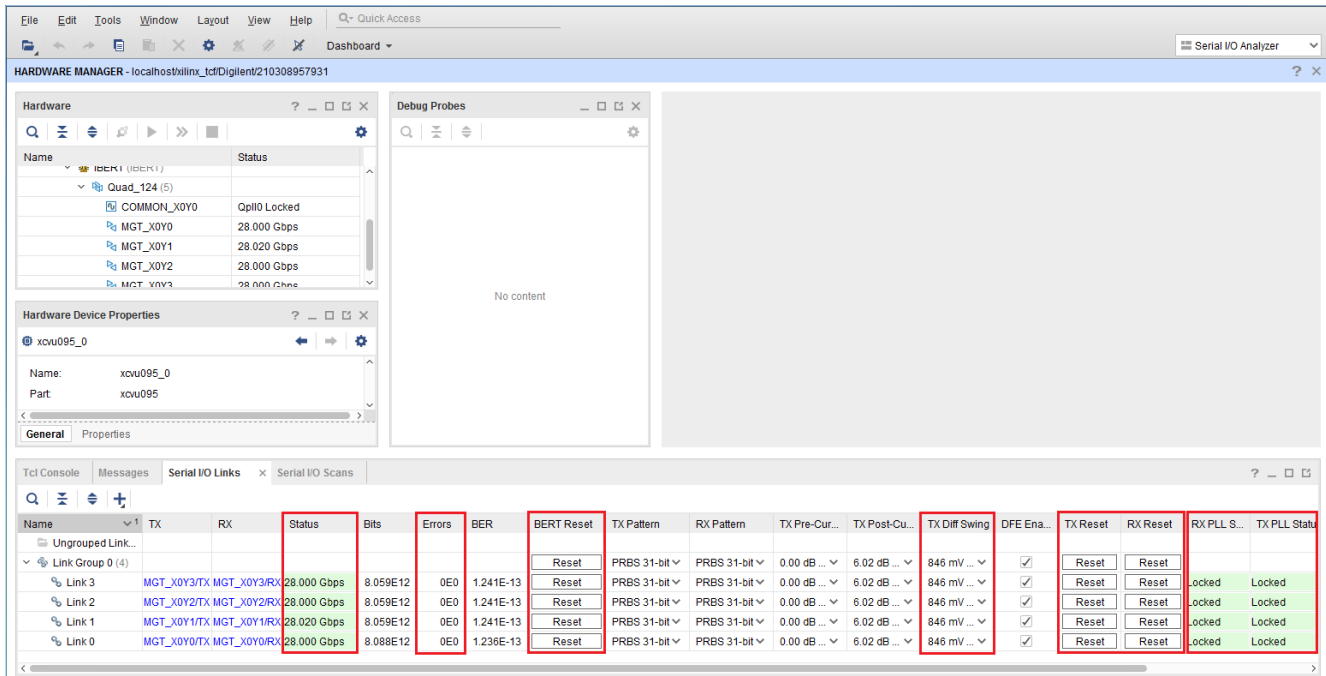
File Edit Tools Window Layout View Help Quick Access

Dashboard

Serial I/O Analyzer

HARDWARE MANAGER - localhost/xilinx_tcf/Digilent/210308957931

Hardware

| Name | Status |
|---|---|
| IBERT (IBERT) | |
| Quad_124 (5) | |
| COMMON_X0Y0 | Qpll0 Locked |
| MGT_X0Y0 | 28.000 Gbps |
| MGT_X0Y1 | 28.020 Gbps |
| MGT_X0Y2 | 28.000 Gbps |
| MGT_X0Y3 | 28.000 Gbps |

Debug Probes

No content

Hardware Device Properties

xcvu095_0

Name: xcvu095_0
Part: xcvu095

General Properties

Tcl Console Messages Serial I/O Links Serial I/O Scans

| Name | TX | RX | Status | Bits | Errors | BER | BERT Reset | TX Pattern | RX Pattern | TX Pre-Cur... | TX Post-Cu... | TX Diff Swing | DFE Ena... | TX Reset | RX Reset | RX PLL S... | TX PLL Statu |
|---|---|---|---|---|---|---|---|---|---|---|---|---|---|---|---|---|---|
| Ungrouped Link... | | | | | | | | | | | | | | | | | |
| Link Group 0 (4) | | | | | | | Reset | PRBS 31-bit | PRBS 31-bit | 0.00 dB ... | 6.02 dB ... | 846 mV ... | ✓ | Reset | Reset | | |
| Link 3 | MGT_X0Y3/TX | MGT_X0Y3/RX | 28.000 Gbps | 8.059E12 | 0E0 | 1.241E-13 | Reset | PRBS 31-bit | PRBS 31-bit | 0.00 dB ... | 6.02 dB ... | 846 mV ... | ✓ | Reset | Reset | Locked | Locked |
| Link 2 | MGT_X0Y2/TX | MGT_X0Y2/RX | 28.000 Gbps | 8.059E12 | 0E0 | 1.241E-13 | Reset | PRBS 31-bit | PRBS 31-bit | 0.00 dB ... | 6.02 dB ... | 846 mV ... | ✓ | Reset | Reset | Locked | Locked |
| Link 1 | MGT_X0Y1/TX | MGT_X0Y1/RX | 28.020 Gbps | 8.059E12 | 0E0 | 1.241E-13 | Reset | PRBS 31-bit | PRBS 31-bit | 0.00 dB ... | 6.02 dB ... | 846 mV ... | ✓ | Reset | Reset | Locked | Locked |
| Link 0 | MGT_X0Y0/TX | MGT_X0Y0/RX | 28.000 Gbps | 8.088E12 | 0E0 | 1.236E-13 | Reset | PRBS 31-bit | PRBS 31-bit | 0.00 dB ... | 6.02 dB ... | 846 mV ... | ✓ | Reset | Reset | Locked | Locked |